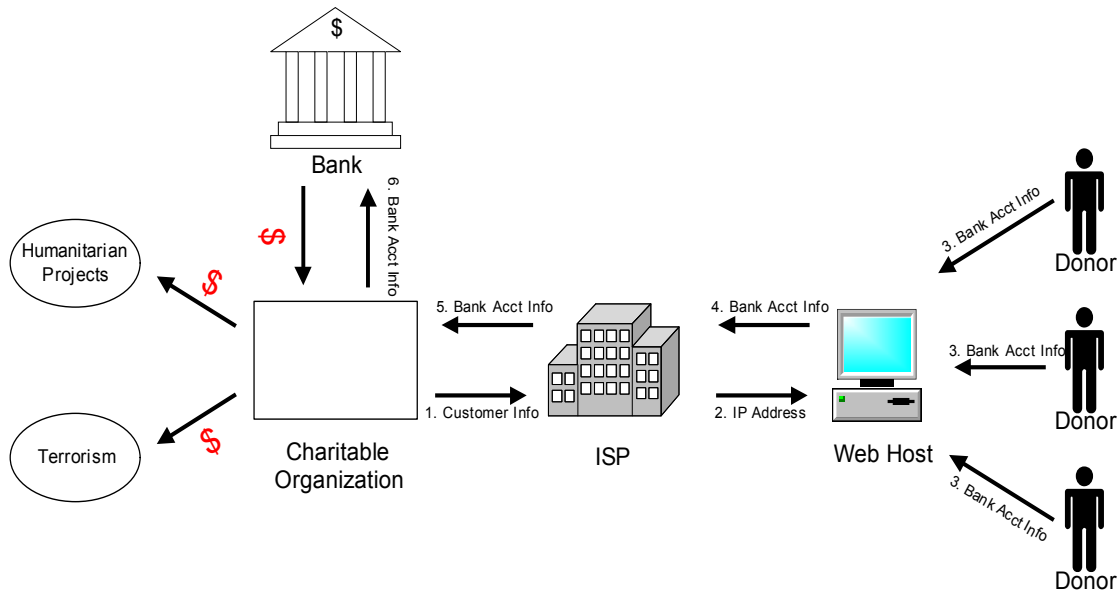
$

Bank

6. Bank Acct Info

$

Humanitarian Projects

$

Terrorism

$

Charitable Organization

5. Bank Acct Info

1. Customer Info

ISP

4. Bank Acct Info

2. IP Address

Web Host

3. Bank Acct Info

Donor

3. Bank Acct Info

Donor

3. Bank Acct Info

Donor